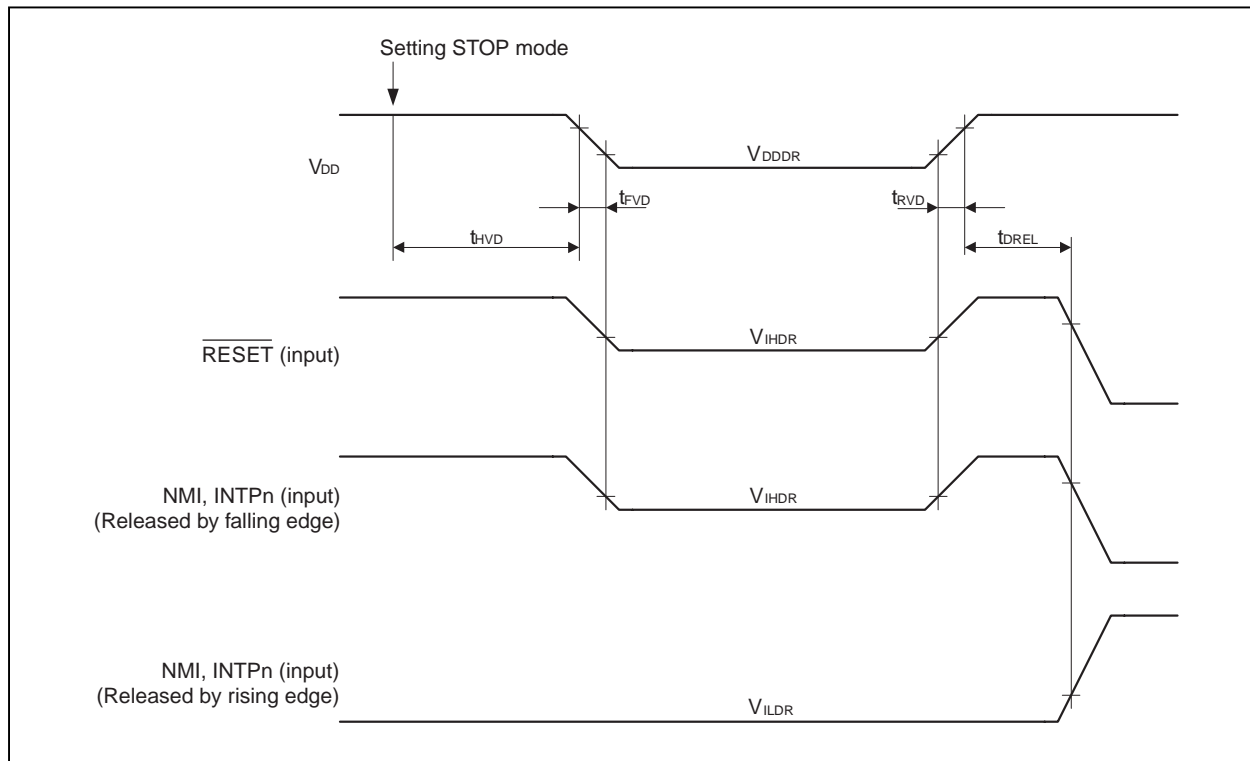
Setting STOP mode

$V_{DD}$

$V_{DDDR}$

$t_{FVD}$

$t_{RVD}$

$t_{HVD}$

$t_{DREL}$

$\overline{RESET}$ (input)

$V_{IHDR}$

NMI, INTPn (input)
(Released by falling edge)

$V_{IHDR}$

NMI, INTPn (input)
(Released by rising edge)

$V_{ILDR}$